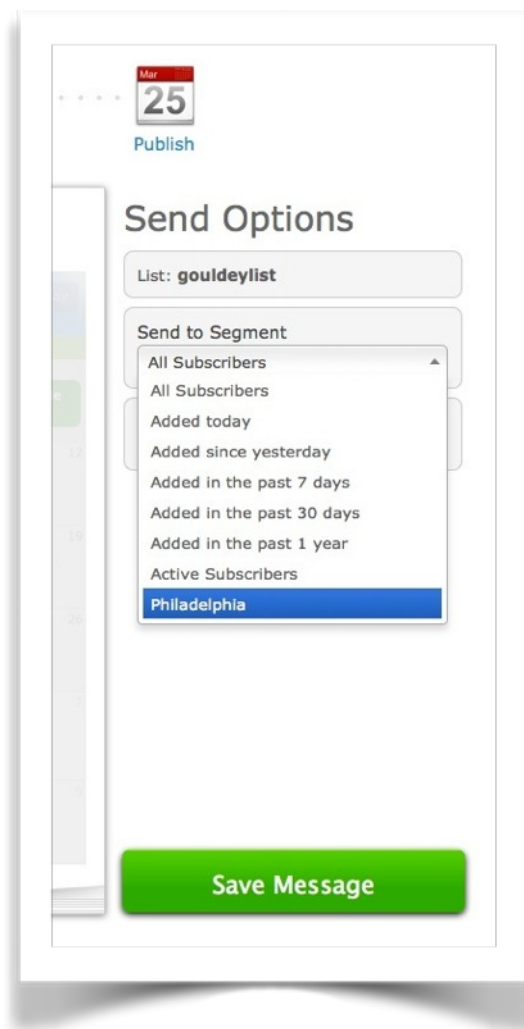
Mar
25
Publish

Send Options

List: gouldeylist

Send to Segment

All Subscribers

All Subscribers
Added today
Added since yesterday
Added in the past 7 days
Added in the past 30 days
Added in the past 1 year
Active Subscribers
Philadelphia

Save Message